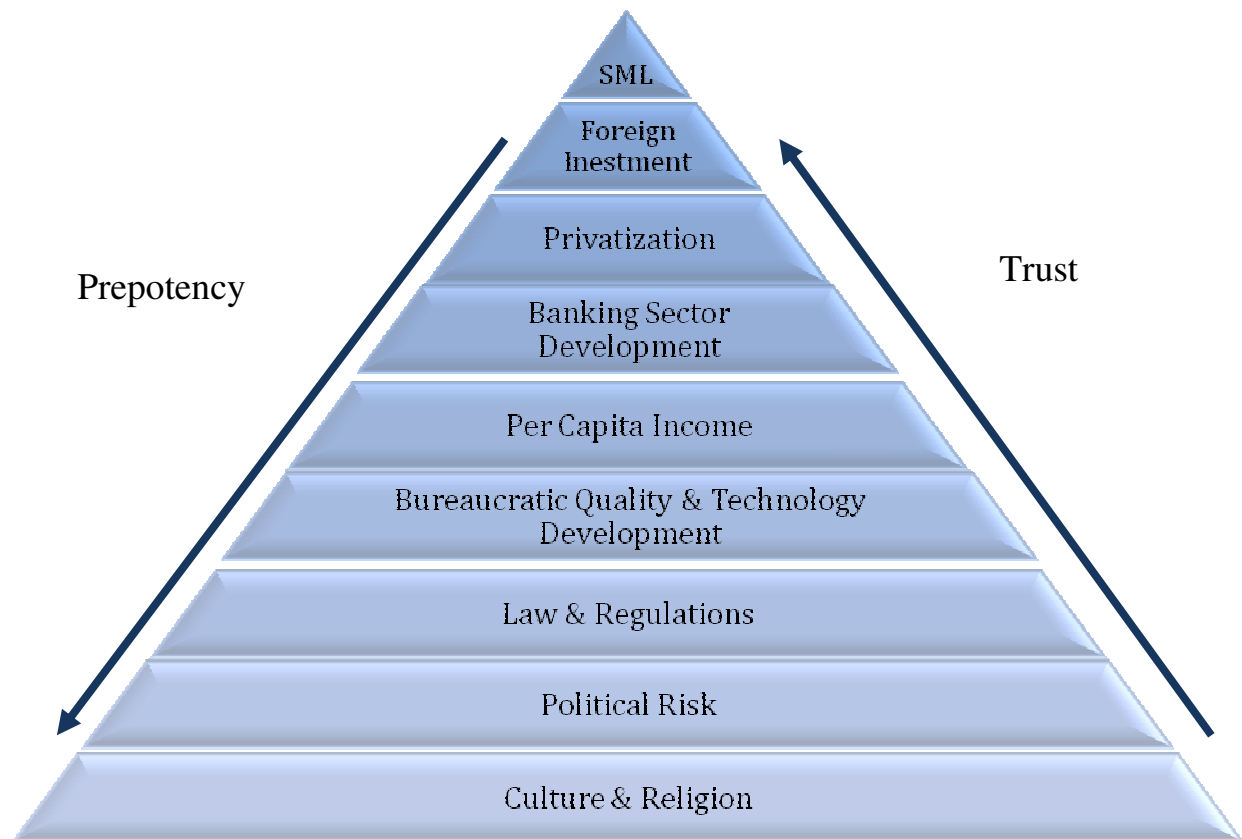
SML

Foreign Inestment

Privatization

Banking Sector Development

Per Capita Income

Bureaucratic Quality & Technology Development

Law & Regulations

Political Risk

Culture & Religion

Prepotency

Trust